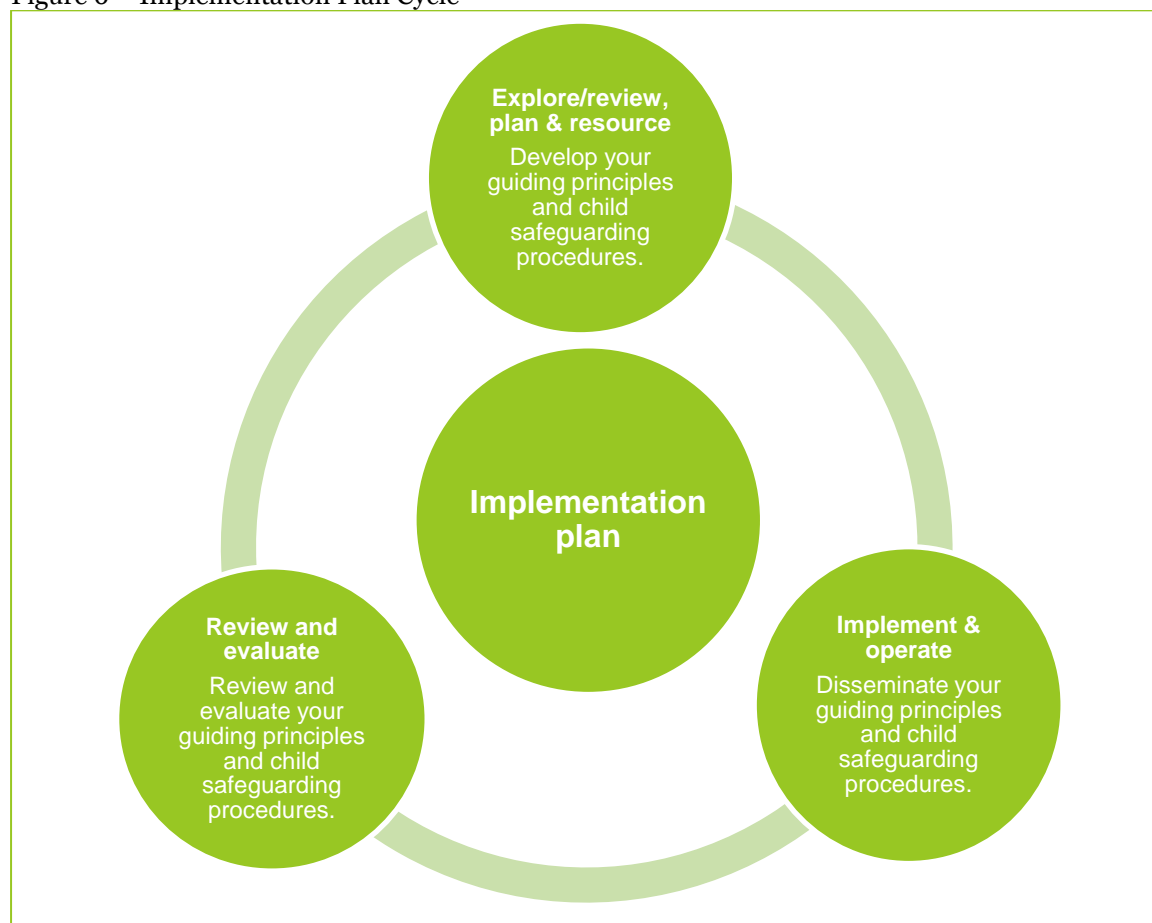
Figure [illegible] – Implementation Plan Cycle

Explore/review, plan & resource

Develop your guiding principles and child safeguarding procedures.

Implementation plan

Review and evaluate

Review and evaluate your guiding principles and child safeguarding procedures.

Implement & operate

Disseminate your guiding principles and child safeguarding procedures.